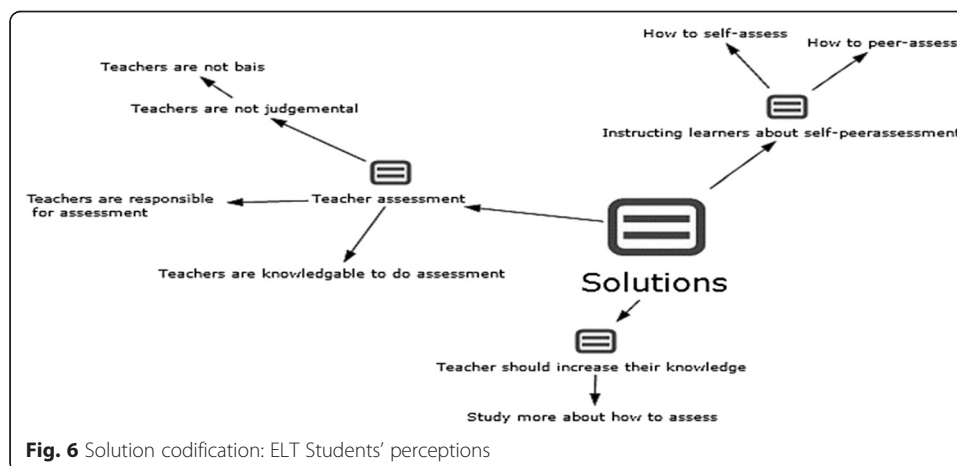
Teachers are not bais

Teachers are not judgemental

How to self-assess

How to peer-assess

Instructing learners about self-peerassessment

Teachers are responsible for assessment

Teacher assessment

Teachers are knowledgable to do assessment

Solutions

Teacher should increase their knowledge

Study more about how to assess

**Fig. 6** Solution codification: ELT Students' perceptions